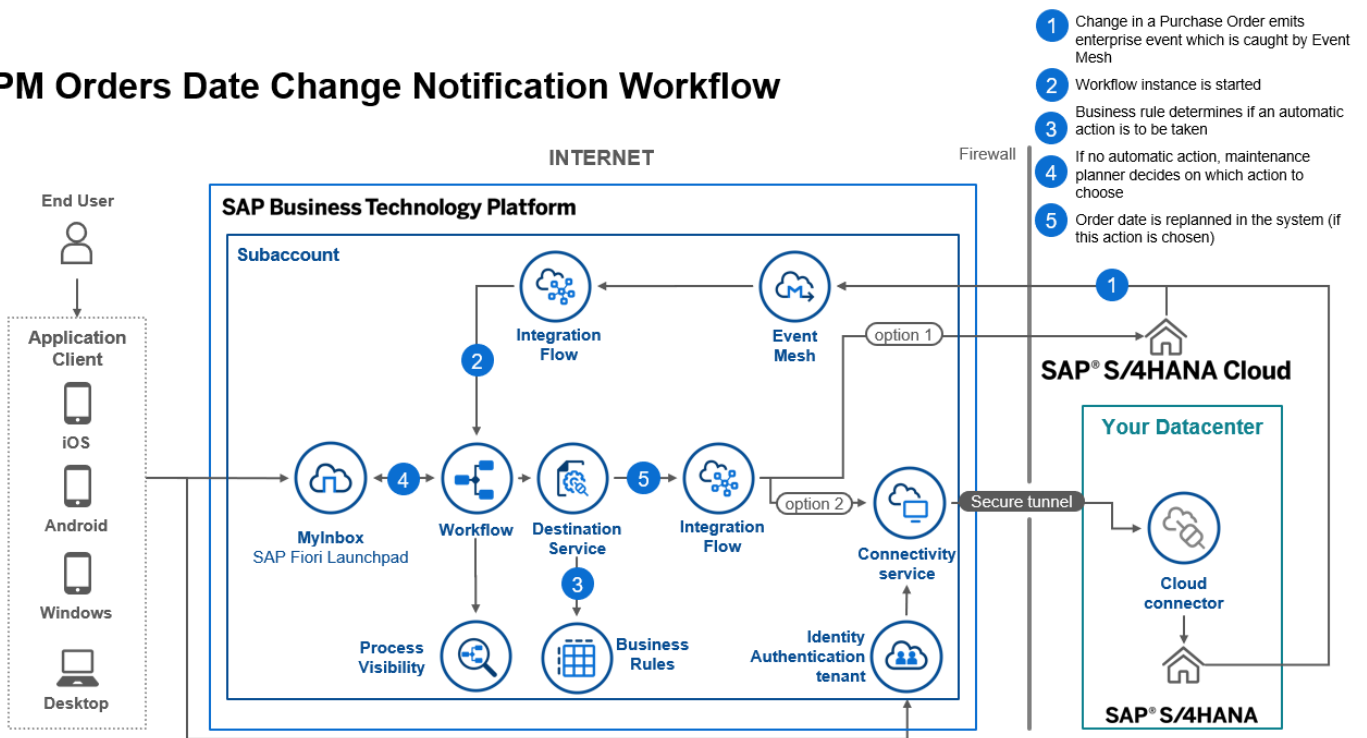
PM Orders Date Change Notification Workflow

1 Change in a Purchase Order emits enterprise event which is caught by Event Mesh
2 Workflow instance is started
3 Business rule determines if an automatic action is to be taken
4 If no automatic action, maintenance planner decides on which action to choose
5 Order date is replanned in the system (if this action is chosen)

INTERNET

Firewall

End User

Application Client

iOS

Android

Windows

Desktop

SAP Business Technology Platform

Subaccount

Integration Flow

Event Mesh

2

1

option 1

SAP® S/4HANA Cloud

Your Datacenter

MyInbox
SAP Fiori Launchpad

4

Workflow

Destination Service

5

Integration Flow

option 2

Connectivity service

Secure tunnel

Cloud connector

3

Process Visibility

Business Rules

Identity Authentication tenant

SAP® S/4HANA